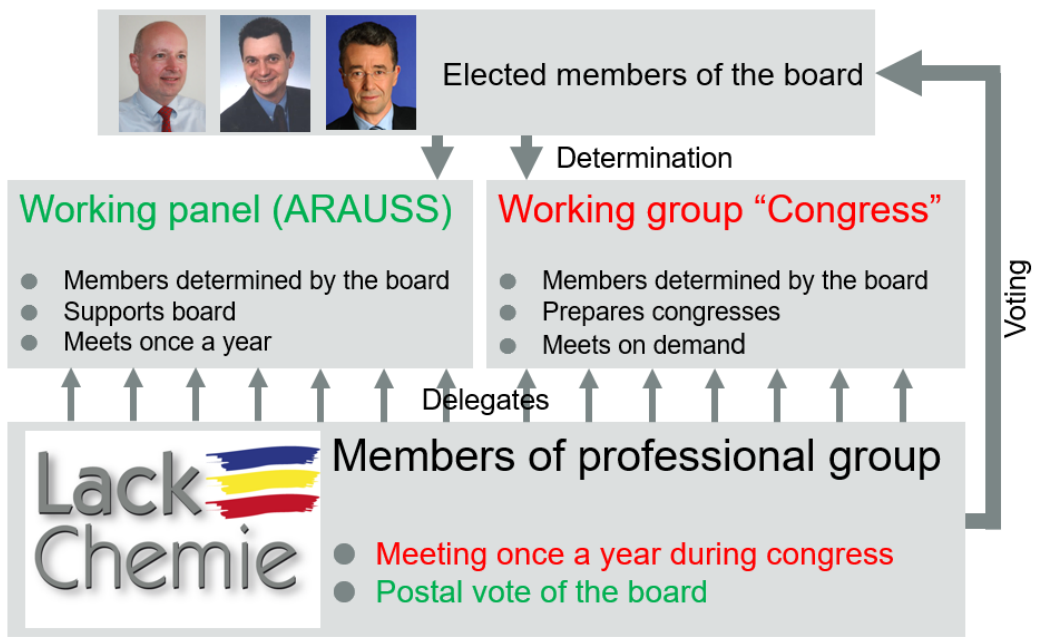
Elected members of the board

Determination

Working panel (ARAUSS)

Members determined by the board
Supports board
Meets once a year

Working group “Congress”

Members determined by the board
Prepares congresses
Meets on demand

Voting

Delegates

Lack Chemie

Members of professional group

Meeting once a year during congress
Postal vote of the board